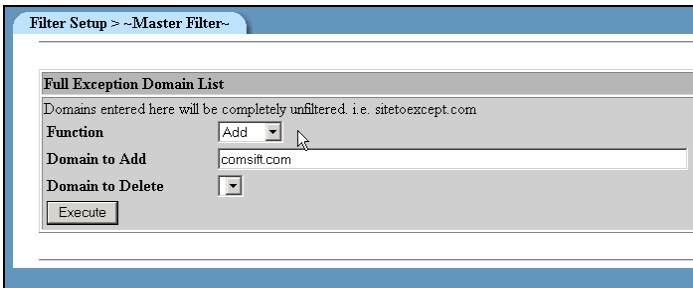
Filter Setup > ~Master Filter~

Full Exception Domain List

Domains entered here will be completely unfiltered. i.e. sitetoexcept.com

Function Add

Domain to Add comsift.com

Domain to Delete

Execute